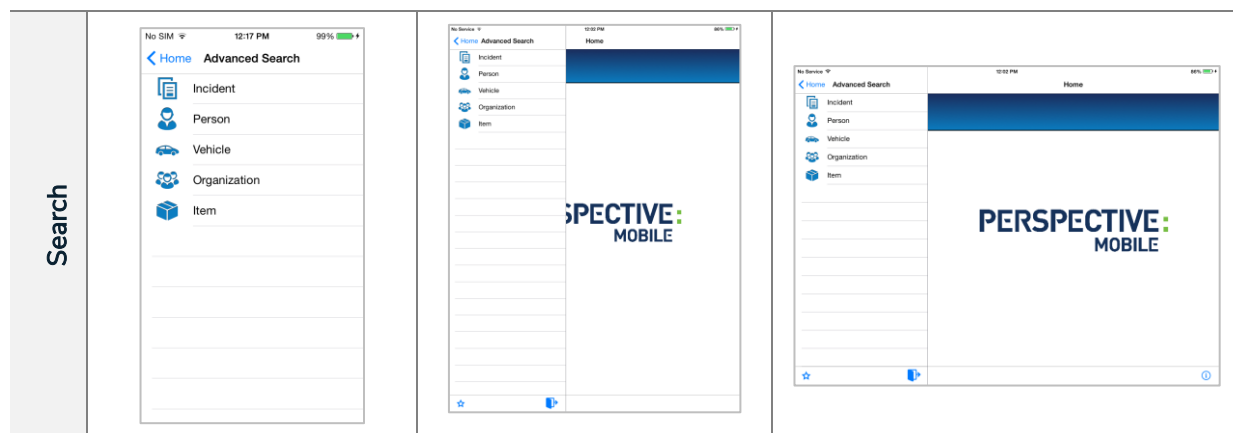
Search

No SIM 12:17 PM 99%
Home Advanced Search
Incident
Person
Vehicle
Organization
Item

No Service 12:02 PM 86%
Home Advanced Search
Home
Incident
Person
Vehicle
Organization
Item
SPECTIVE:
MOBILE

No Service 12:02 PM 86%
Home Advanced Search
Home
Incident
Person
Vehicle
Organization
Item
PERSPECTIVE:
MOBILE